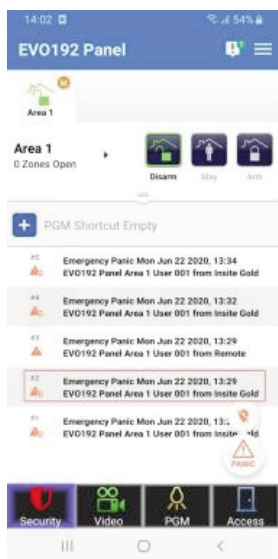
14:02
54%
EVO192 Panel
Area 1
Area 1
0 Zones Open
Disarm
Stay
Arm
PGM Shortcut Empty
#5
Emergency Panic Mon Jun 22 2020, 13:34
EVO192 Panel Area 1 User 001 from Insite Gold
#4
Emergency Panic Mon Jun 22 2020, 13:32
EVO192 Panel Area 1 User 001 from Insite Gold
#3
Emergency Panic Mon Jun 22 2020, 13:29
EVO192 Panel Area 1 User 001 from Remote
#2
Emergency Panic Mon Jun 22 2020, 13:29
EVO192 Panel Area 1 User 001 from Insite Gold
#1
Emergency Panic Mon Jun 22 2020, 13:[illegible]
EVO192 Panel Area 1 User 001 from Insite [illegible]
PANIC
Security
Video
PGM
Access